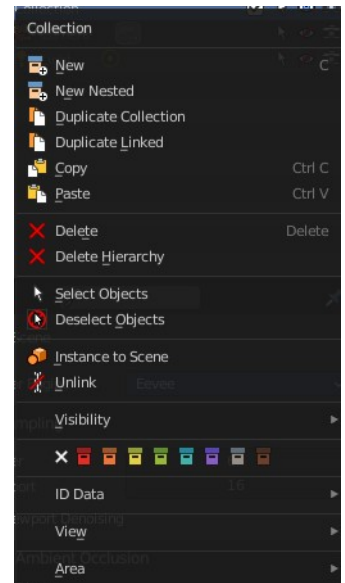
Collection

New
New Nested
Duplicate Collection
Duplicate Linked
Copy Ctrl C
Paste Ctrl V

Delete Delete
Delete Hierarchy

Select Objects
Deselect Objects

Instance to Scene
Unlink

Visibility

ID Data

View

Area